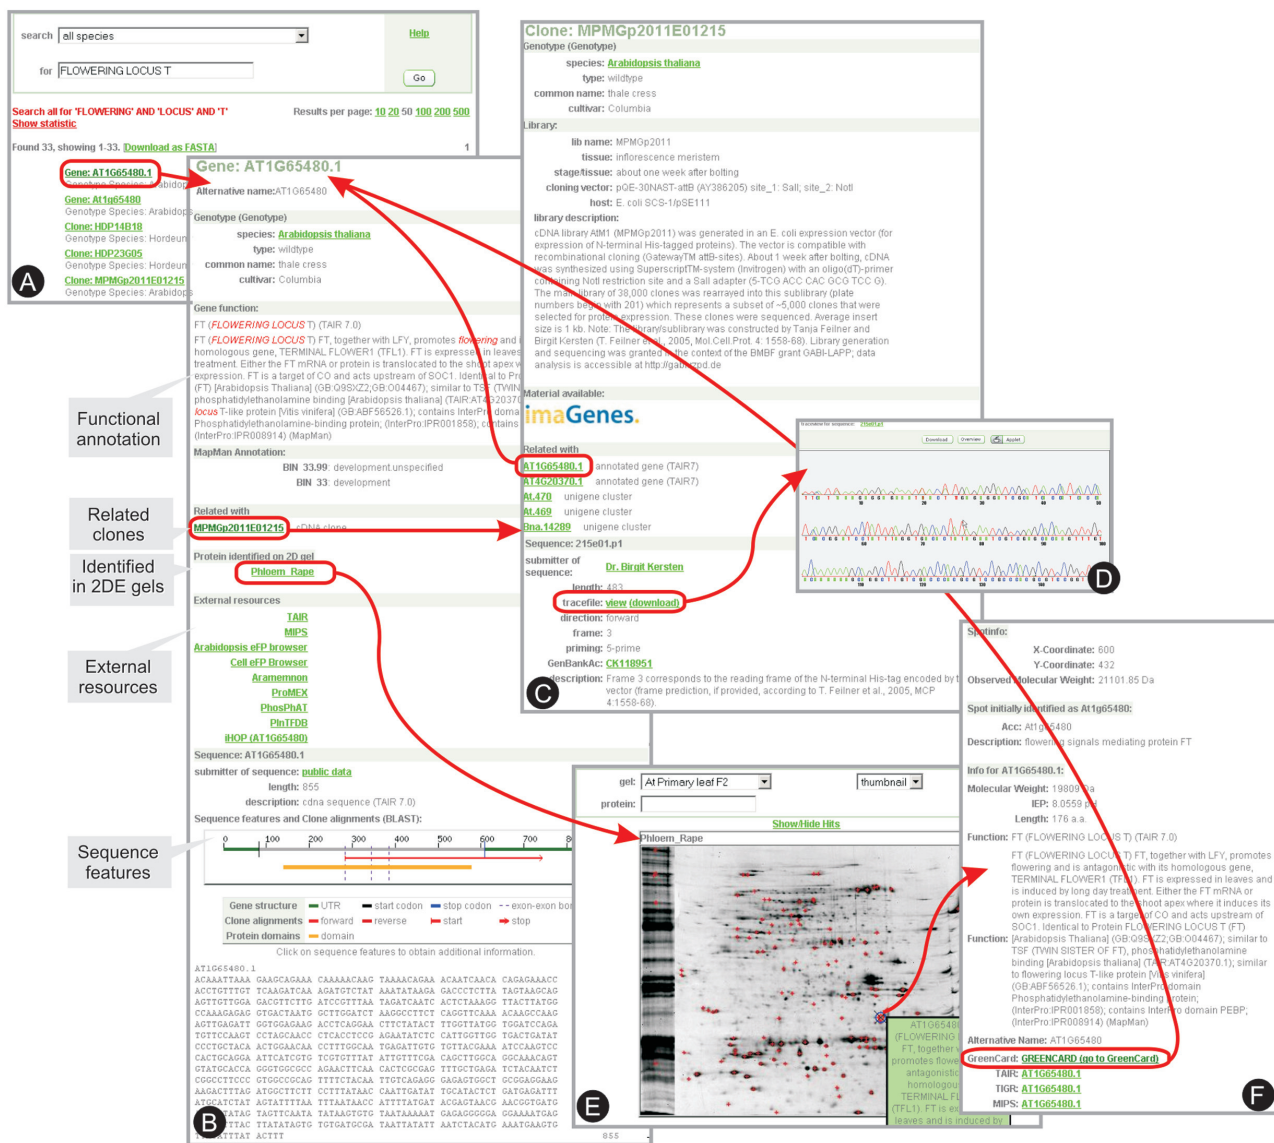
search all species
Help
for FLOWERING LOCUS T
Go
Search all for 'FLOWERING' AND 'LOCUS' AND 'T'
Show statistic
Results per page: 10 20 50 100 200 500
Found 33, showing 1-33. [Download as FASTA]
1
Gene: AT1G65480.1
Genotype Species: Arabidop
Gene: At1g65480
Genotype Species: Arabidop
Clone: HDP14B18
Genotype Species: Hordeum
Clone: HDP23G05
Genotype Species: Hordeum
Clone: MPMGp2011E01215
Genotype Species: Arabidop
A

Gene: AT1G65480.1
Alternative name:AT1G65480
Genotype (Genotype)
species: Arabidopsis thaliana
type: wildtype
common name: thale cress
cultivar: Columbia
Gene function:
FT (FLOWERING LOCUS T) (TAIR 7.0)
FT (FLOWERING LOCUS T) FT, together with LFY, promotes flowering and i homologous gene, TERMINAL FLOWER1 (TFL1). FT is expressed in leaves treatment. Either the FT mRNA or protein is translocated to the shoot apex w expression. FT is a target of CO and acts upstream of SOC1. Identical to Pr (FT) [Arabidopsis Thaliana] (GB:Q9SXZ2;GB:O04467); similar to TSF (TWIN phosphatidylethanolamine binding [Arabidopsis thaliana] (TAIR:AT4G20370 locus T-like protein [Vitis vinifera] (GB:ABF56526.1); contains InterPro doma Phosphatidylethanolamine-binding protein; (InterPro:IPR001858); contains (InterPro:IPR008914) (MapMan)
MapMan Annotation:
BIN 33.99: development.unspecified
BIN 33: development
Related with
MPMGp2011E01215 cDNA clone
Protein identified on 2D gel
Phloem_Rape
External resources
TAIR
MIPS
Arabidopsis eFP browser
Cell eFP Browser
Aramemnon
ProMEX
PhosPhAT
PlnTFDB
iHOP (AT1G65480)
Sequence: AT1G65480.1
submitter of sequence: public data
length: 855
description: cdna sequence (TAIR 7.0)
Sequence features and Clone alignments (BLAST):
0 100 200 300 400 500 600 700
Gene structure UTR start codon stop codon exon-exon bor
Clone alignments forward reverse start stop
Protein domains domain
Click on sequence features to obtain additional information.
AT1G65480.1
ACAAATTAAA GAAGCAGAAA CAAAAACAAG TAAAACAGAA ACAATCAACA CAGAGAAACC
ACCTGTTTGT TCAAGATCAA AGATGTCTAT AAATATAAGA GACCCTCTTA TAGTAAGCAG
AGTTGTTGGA GACGTTCTTG ATCCGTTTAA TAGATCAATC ACTCTAAAGG TTACTTATGG
CCAAAGAGAG GTGACTAATG GCTTGGATCT AAGGCCTTCT CAGGTTCAAA ACAAGCCAAG
AGTTGAGATT GGTGGAGAAG ACCTCAGGAA CTTCTATACT TTGGTTATGG TGGATCCAGA
TGTTCCAAGT CCTAGCAACC CTCACCTCCG AGAATATCTC CATTGGTTGG TGACTGATAT
CCCTGCTACA ACTGGAACAA CCTTTGGCAA TGAGATTGTG TGTTACGAAA ATCCAAGTCC
CACTGCAGGA ATTCATCGTG TCGTGTTTAT ATTGTTTCGA CAGCTTGGCA GGCAAACAGT
GTATGCACCA GGGTGGCGCC AGAACTTCAA CACTCGCGAG TTTGCTGAGA TCTACAATCT
CGGCCTTCCC GTGGCCGCAG TTTTCTACAA TTGTCAGAGG GAGAGTGGCT GCGGAGGAAG
AAGACTTTAG ATGGCTTCTT CCTTTATAAC CAATTGATAT TGCATACTCT GATGAGATTT
ATGCATCTAT AGTATTTTAA TTTAATAACC ATTTTATGAT ACGAGTAACG AACGGTGATG
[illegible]TATAG TAGTTCAATA TAATAGTGTG TAATAAAAAT GAGAGGGGGA GGAAAATGAG
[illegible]TTAC TTATATAGTG TGTGATGCGA TAATTATATT AATCTACATG AAATGAAGTG
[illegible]TTTAT ACTTT
855
B

Functional annotation
Related clones
Identified in 2DE gels
External resources
Sequence features

Clone: MPMGp2011E01215
Genotype (Genotype)
species: Arabidopsis thaliana
type: wildtype
common name: thale cress
cultivar: Columbia
Library:
lib name: MPMGp2011
tissue: inflorescence meristem
stage/tissue: about one week after bolting
cloning vector: pQE-30NAST-attB (AY386205) site_1: SalI; site_2: NotI
host: E. coli SCS-1/pSE111
library description:
cDNA library AtM1 (MPMGp2011) was generated in an E. coli expression vector (for expression of N-terminal His-tagged proteins). The vector is compatible with recombinational cloning (GatewayTM attB-sites). About 1 week after bolting, cDNA was synthesized using SuperscriptTM-system (Invitrogen) with an oligo(dT)-primer containing NotI restriction site and a SalI adapter (5-TCG ACC CAC GCG TCC G). The main library of 38,000 clones was rearrayed into this sublibrary (plate numbers begin with 201) which represents a subset of ~5,000 clones that were selected for protein expression. These clones were sequenced. Average insert size is 1 kb. Note: The library/sublibrary was constructed by Tanja Feilner and Birgit Kersten (T. Feilner et al., 2005, Mol.Cell.Prot. 4: 1558-68). Library generation and sequencing was granted in the context of the BMBF grant GABI-LAPP; data analysis is accessible at http://gabi.rzpd.de
Material available:
imaGenes.
Related with
AT1G65480.1 annotated gene (TAIR7)
AT4G20370.1 annotated gene (TAIR7)
At.470 unigene cluster
At.469 unigene cluster
Bna.14289 unigene cluster
Sequence: 215e01.p1
submitter of sequence: Dr. Birgit Kersten
length: 483
tracefile: view (download)
direction: forward
frame: 3
priming: 5-prime
GenBankAc: CK118951
description: Frame 3 corresponds to the reading frame of the N-terminal His-tag encoded by t vector (frame prediction, if provided, according to T. Feilner et al., 2005, MCP 4:1558-68).
C

Download Overview Applet
D

gel: At Primary leaf F2
thumbnail
protein:
Show/Hide Hits
Phloem_Rape
AT1G6548
(FLOWERING
FT, together
promotes flow
antagonistic
homologous
TERMINAL FL
(TFL1). FT is ex
leaves and is induced by
E

Spotinfo:
X-Coordinate: 600
Y-Coordinate: 432
Observed Molecular Weight: 21101.85 Da
Spot initially identified as At1g65480:
Acc: At1g65480
Description: flowering signals mediating protein FT
Info for AT1G65480.1:
Molecular Weight: 19809 Da
IEP: 8.0559 pI
Length: 176 a.a.
Function: FT (FLOWERING LOCUS T) (TAIR 7.0)
FT (FLOWERING LOCUS T) FT, together with LFY, promotes flowering and is antagonistic with its homologous gene, TERMINAL FLOWER1 (TFL1). FT is expressed in leaves and is induced by long day treatment. Either the FT mRNA or protein is translocated to the shoot apex where it induces its own expression. FT is a target of CO and acts upstream of SOC1. Identical to Protein FLOWERING LOCUS T (FT)
Function: [Arabidopsis Thaliana] (GB:Q9SXZ2;GB:O04467); similar to TSF (TWIN SISTER OF FT), phosphatidylethanolamine binding [Arabidopsis thaliana] (TAIR:AT4G20370.1); similar to flowering locus T-like protein [Vitis vinifera] (GB:ABF56526.1); contains InterPro domain Phosphatidylethanolamine-binding protein; (InterPro:IPR001858); contains InterPro domain PEBP; (InterPro:IPR008914) (MapMan)
Alternative Name: AT1G65480
GreenCard: GREENCARD (go to GreenCard)
TAIR: AT1G65480.1
TIGR: AT1G65480.1
MIPS: AT1G65480.1
F